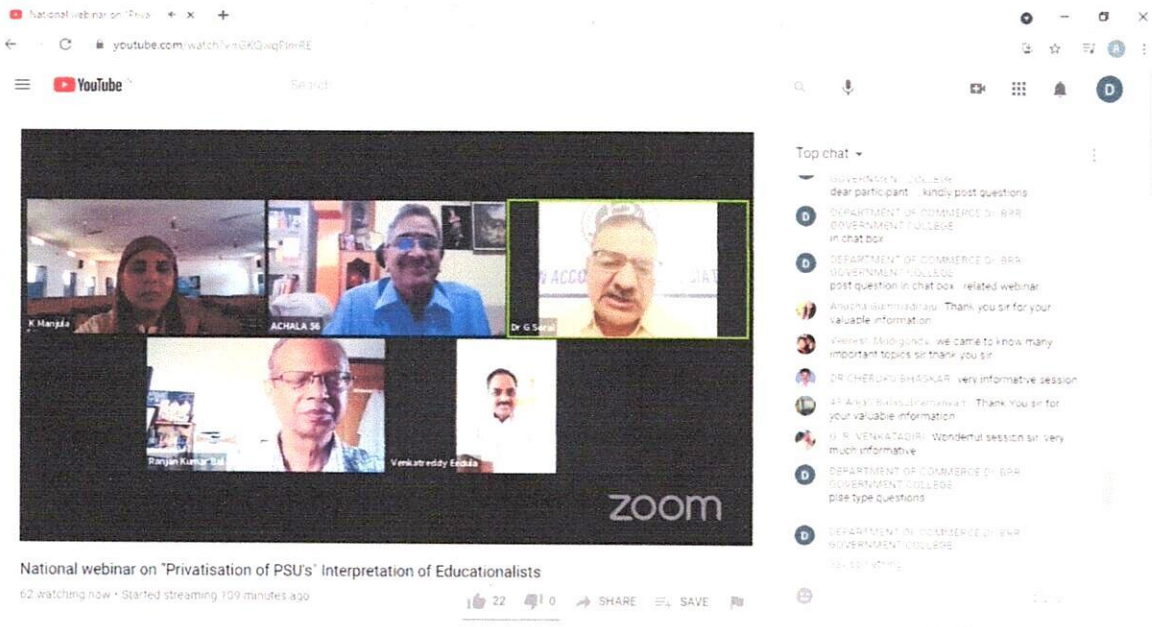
National webinar on "Priva ×

youtube.com/watch?v=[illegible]

YouTube

Search

K Manjula

ACHALA 56

Dr G Serai

Ranjan Kumar Bal

Venkatreddy Eedula

zoom

National webinar on "Privatisation of PSU's" Interpretation of Educationalists

62 watching now • Started streaming 109 minutes ago

22 0 SHARE SAVE

Top chat

GOVERNMENT COLLEGE
dear participant kindly post questions

DEPARTMENT OF COMMERCE DR BRR GOVERNMENT COLLEGE
in chat box

DEPARTMENT OF COMMERCE DR BRR GOVERNMENT COLLEGE
post question in chat box related webinar

Anusha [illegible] Thank you sir for your valuable information

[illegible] we came to know many important topics sir thank you sir

DR CHERUKU BHASKAR very informative session

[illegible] Thank You sir for your valuable information

G S VENKATADIRI Wonderful session sir very much informative

DEPARTMENT OF COMMERCE DR BRR GOVERNMENT COLLEGE
plse type questions

DEPARTMENT OF COMMERCE DR BRR GOVERNMENT COLLEGE
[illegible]